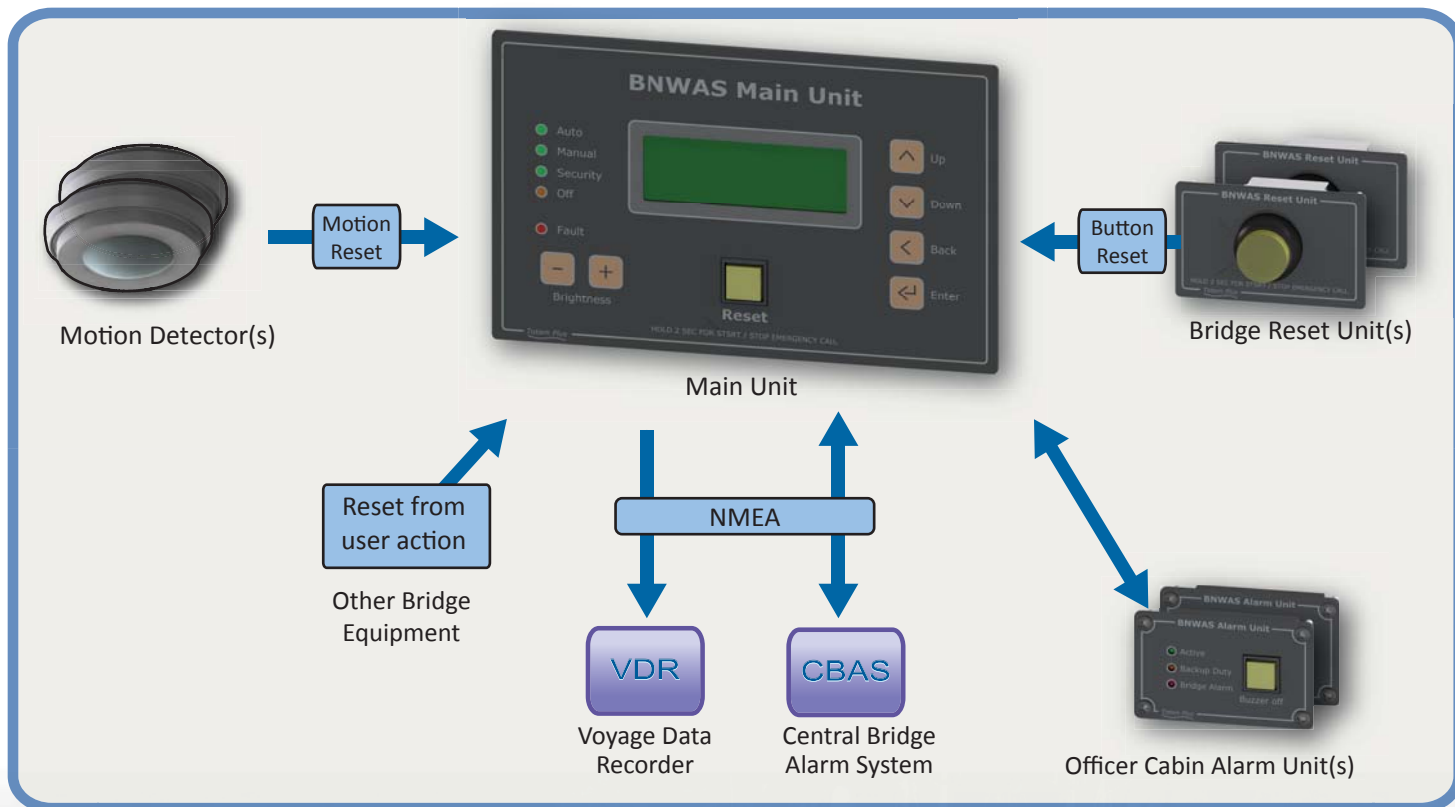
BNWAS Main Unit

Auto
Manual
Security
Off
Fault

Up
Down
Back
Enter

Brightness

Reset

HOLD 2 SEC FOR START / STOP EMERGENCY CALL

Motion Reset

Motion Detector(s)

Main Unit

Button Reset

BNWAS Reset Unit

BNWAS Reset Unit

Bridge Reset Unit(s)

Reset from user action

Other Bridge Equipment

NMEA

VDR

Voyage Data Recorder

CBAS

Central Bridge Alarm System

BNWAS Alarm Unit

BNWAS Alarm Unit

Active
Backup Duty
Bridge Alarm

Buzzer off

Officer Cabin Alarm Unit(s)